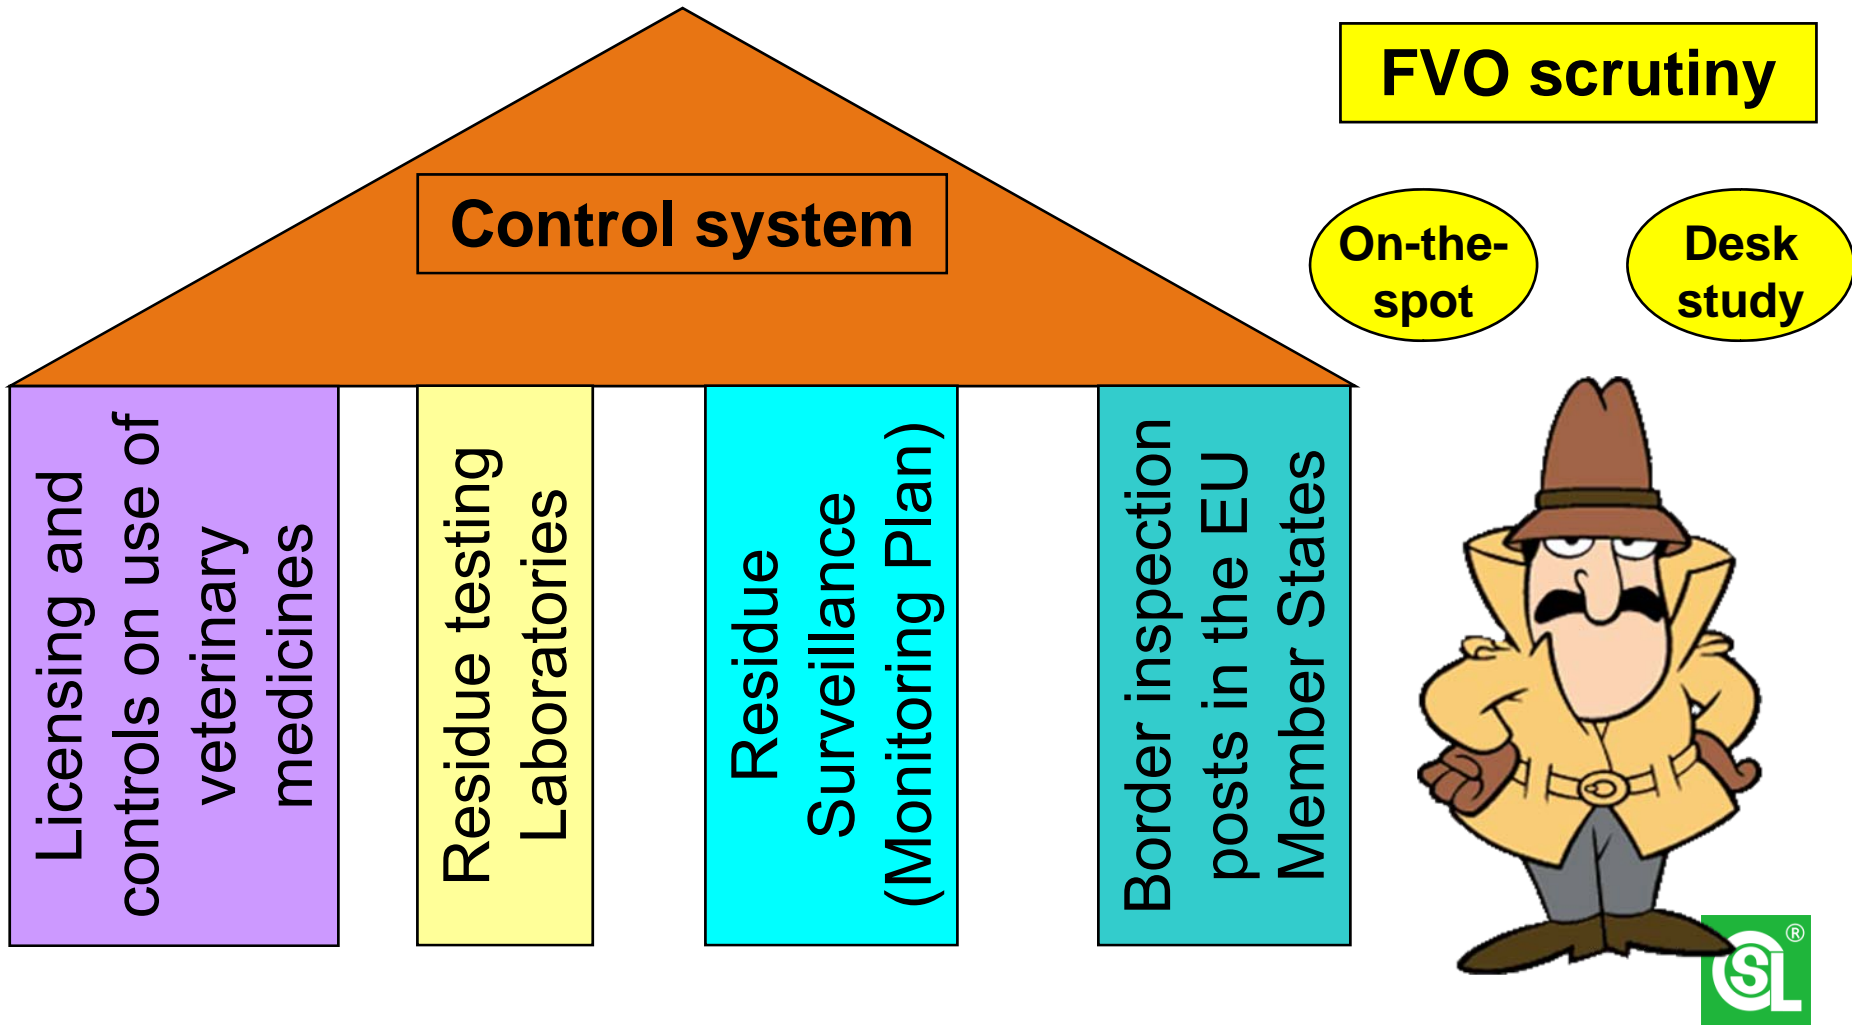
Control system

FVO scrutiny

On-the-spot

Desk study

Licensing and controls on use of veterinary medicines

Residue testing Laboratories

Residue Surveillance (Monitoring Plan)

Border inspection posts in the EU Member States

SL®